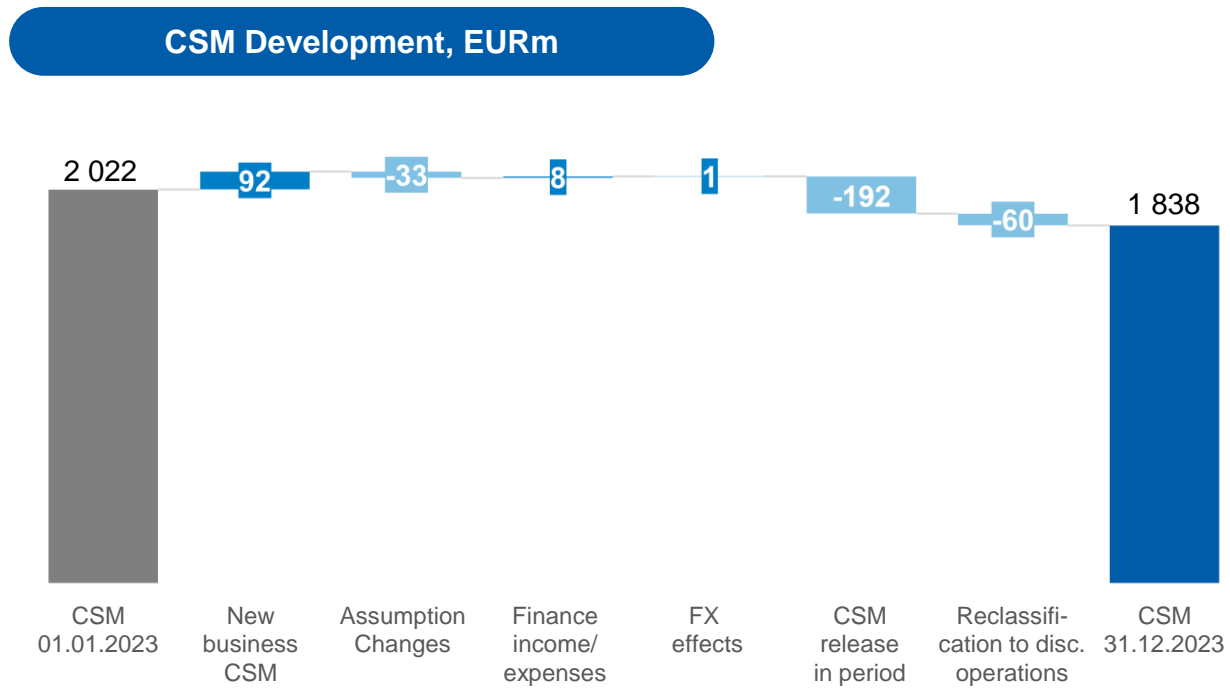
CSM Development, EURm

2 022
92
-33
8
1
-192
-60
1 838

CSM 01.01.2023

New business CSM

Assumption Changes

Finance income/ expenses

FX effects

CSM release in period

Reclassification to disc. operations

CSM 31.12.2023